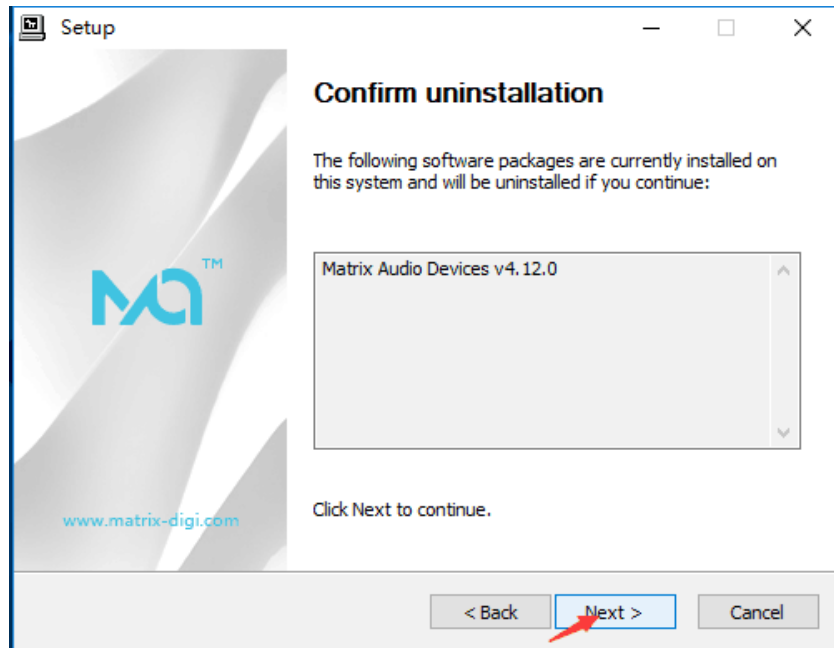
Setup

MA™

www.matrix-digi.com

Confirm uninstallation

The following software packages are currently installed on this system and will be uninstalled if you continue:

Matrix Audio Devices v4.12.0

Click Next to continue.

< Back
Next >
Cancel